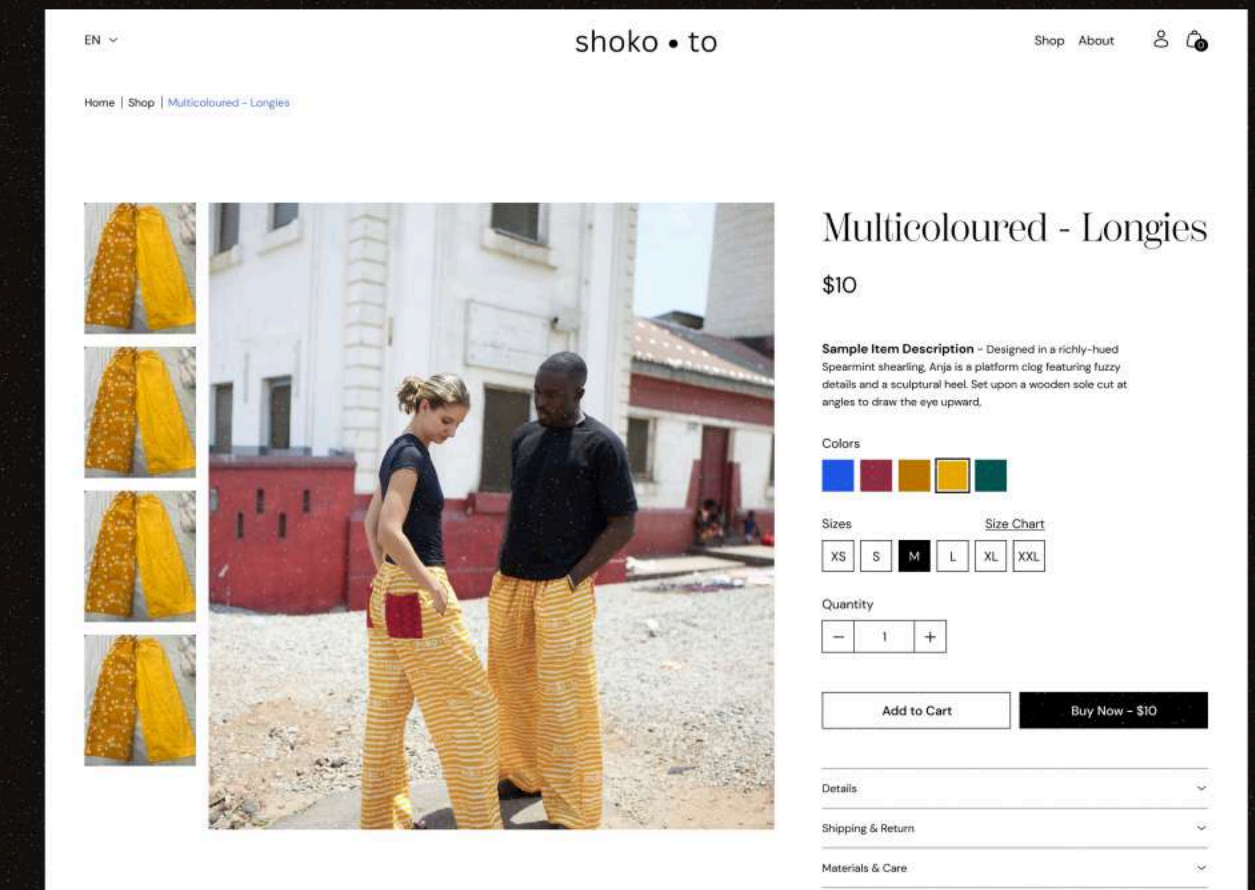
EN

shoko • to

Shop About

0

Home | Shop | Multicoloured - Longies

Multicoloured - Longies

$10

**Sample Item Description** - Designed in a richly-hued Spearmint shearling, Anja is a platform clog featuring fuzzy details and a sculptural heel. Set upon a wooden sole cut at angles to draw the eye upward.

Colors

Sizes

Size Chart

XS S M L XL XXL

Quantity

− 1 +

Add to Cart

Buy Now - $10

Details

Shipping & Return

Materials & Care